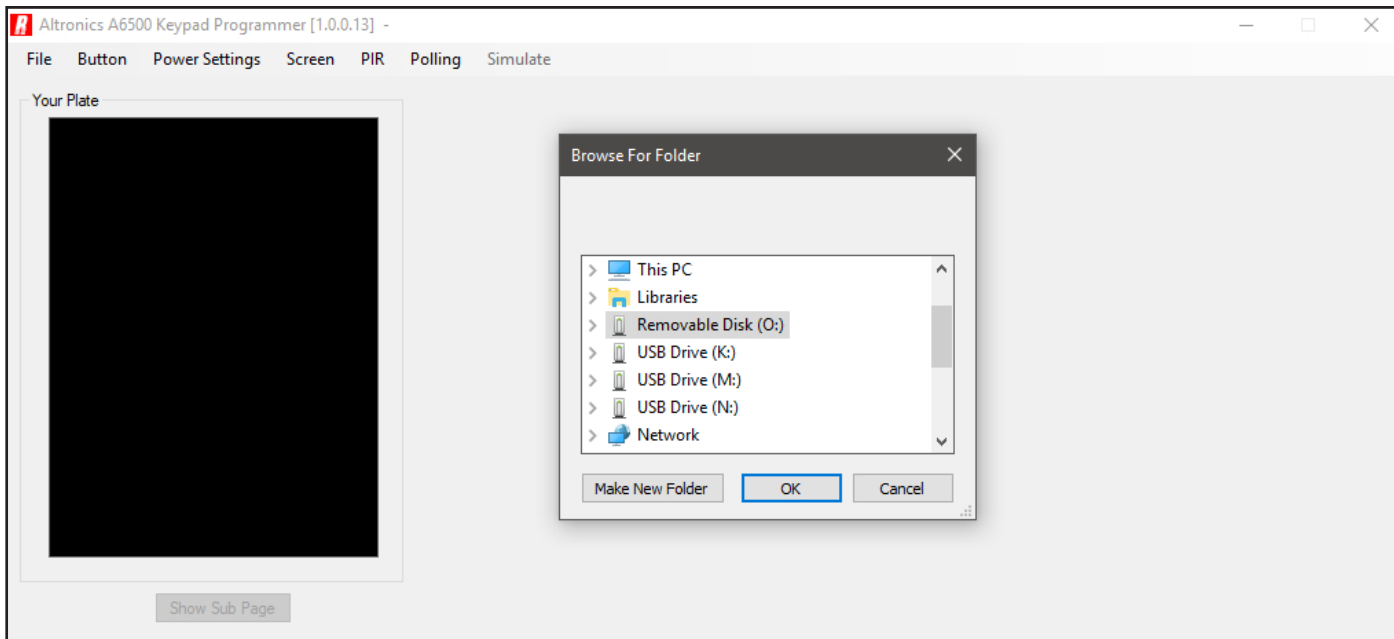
Altronics A6500 Keypad Programmer [1.0.0.13] -

File Button Power Settings Screen PIR Polling Simulate

Your Plate

Show Sub Page

Browse For Folder

This PC
Libraries
Removable Disk (O:)
USB Drive (K:)
USB Drive (M:)
USB Drive (N:)
Network

Make New Folder
OK
Cancel